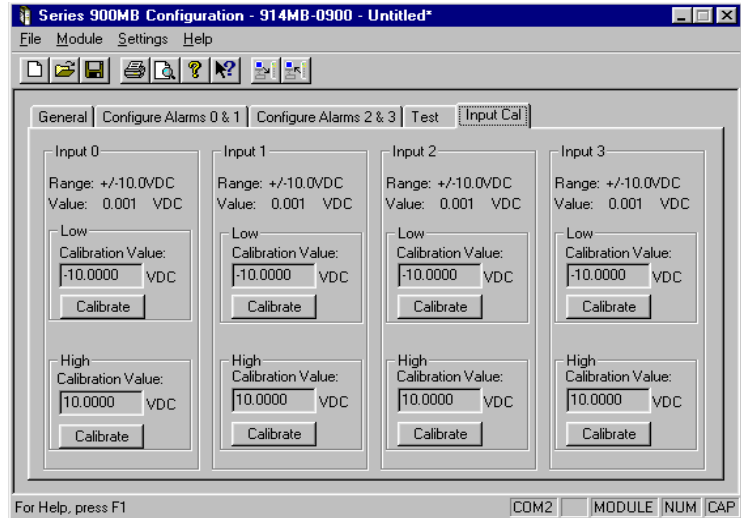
Series 900MB Configuration - 914MB-0900 - Untitled*

File Module Settings Help

General | Configure Alarms 0 & 1 | Configure Alarms 2 & 3 | Test | Input Cal

Input 0
Range: +/-10.0VDC
Value: 0.001 VDC
Low
Calibration Value:
-10.0000 VDC
Calibrate
High
Calibration Value:
10.0000 VDC
Calibrate

Input 1
Range: +/-10.0VDC
Value: 0.001 VDC
Low
Calibration Value:
-10.0000 VDC
Calibrate
High
Calibration Value:
10.0000 VDC
Calibrate

Input 2
Range: +/-10.0VDC
Value: 0.001 VDC
Low
Calibration Value:
-10.0000 VDC
Calibrate
High
Calibration Value:
10.0000 VDC
Calibrate

Input 3
Range: +/-10.0VDC
Value: 0.001 VDC
Low
Calibration Value:
-10.0000 VDC
Calibrate
High
Calibration Value:
10.0000 VDC
Calibrate

For Help, press F1 | COM2 | MODULE | NUM | CAP